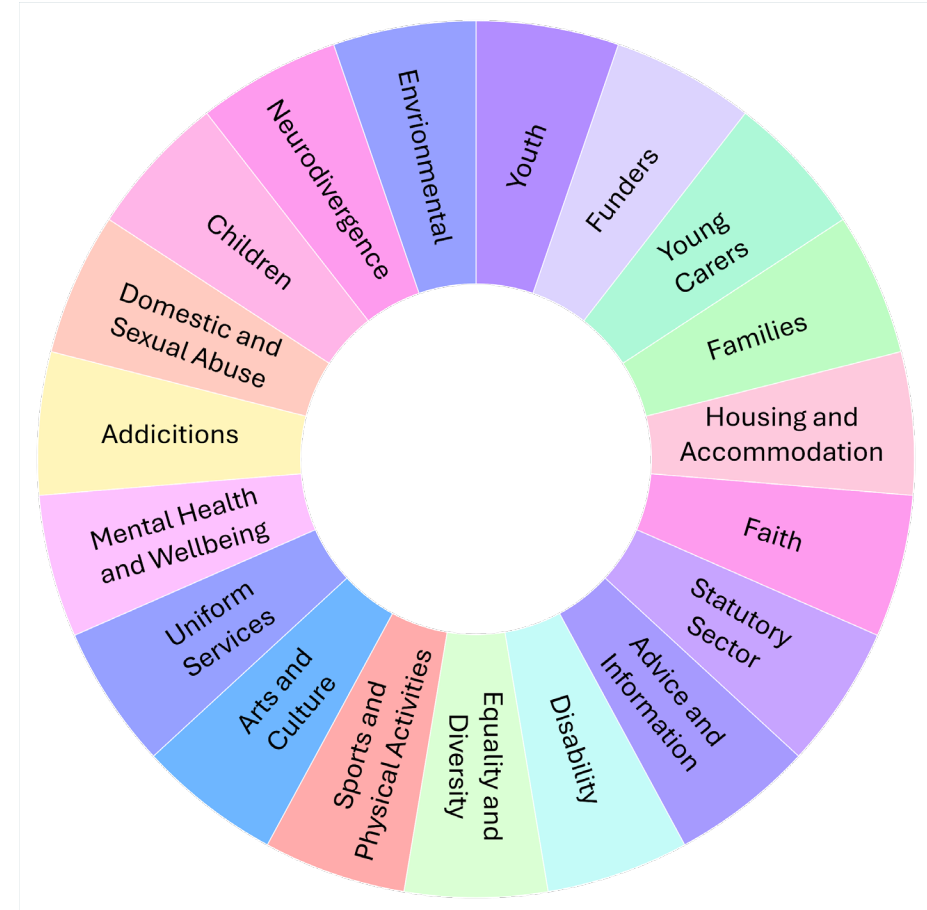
Youth

Funders

Young Carers

Families

Housing and Accommodation

Faith

Statutory Sector

Advice and Information

Disability

Equality and Diversity

Sports and Physical Activities

Arts and Culture

Uniform Services

Mental Health and Wellbeing

Addicitions

Domestic and Sexual Abuse

Children

Neurodivergence

Envrionmental